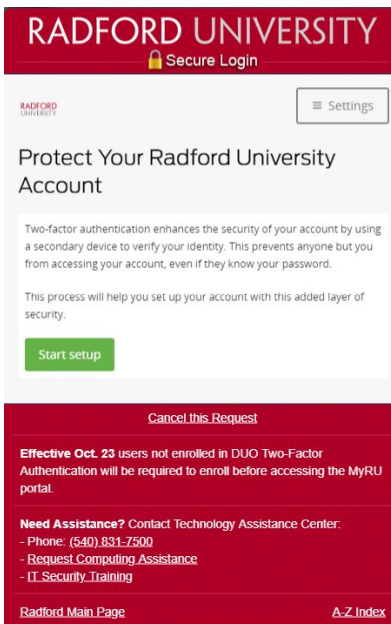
RADFORD UNIVERSITY
Secure Login

RADFORD UNIVERSITY

≡ Settings

Protect Your Radford University Account

Two-factor authentication enhances the security of your account by using a secondary device to verify your identity. This prevents anyone but you from accessing your account, even if they know your password.

This process will help you set up your account with this added layer of security.

Start setup

Cancel this Request

Effective Oct. 23 users not enrolled in DUO Two-Factor Authentication will be required to enroll before accessing the MyRU portal.

Need Assistance? Contact Technology Assistance Center:
- Phone: (540) 831-7500
- Request Computing Assistance
- IT Security Training

Radford Main Page

A-Z Index